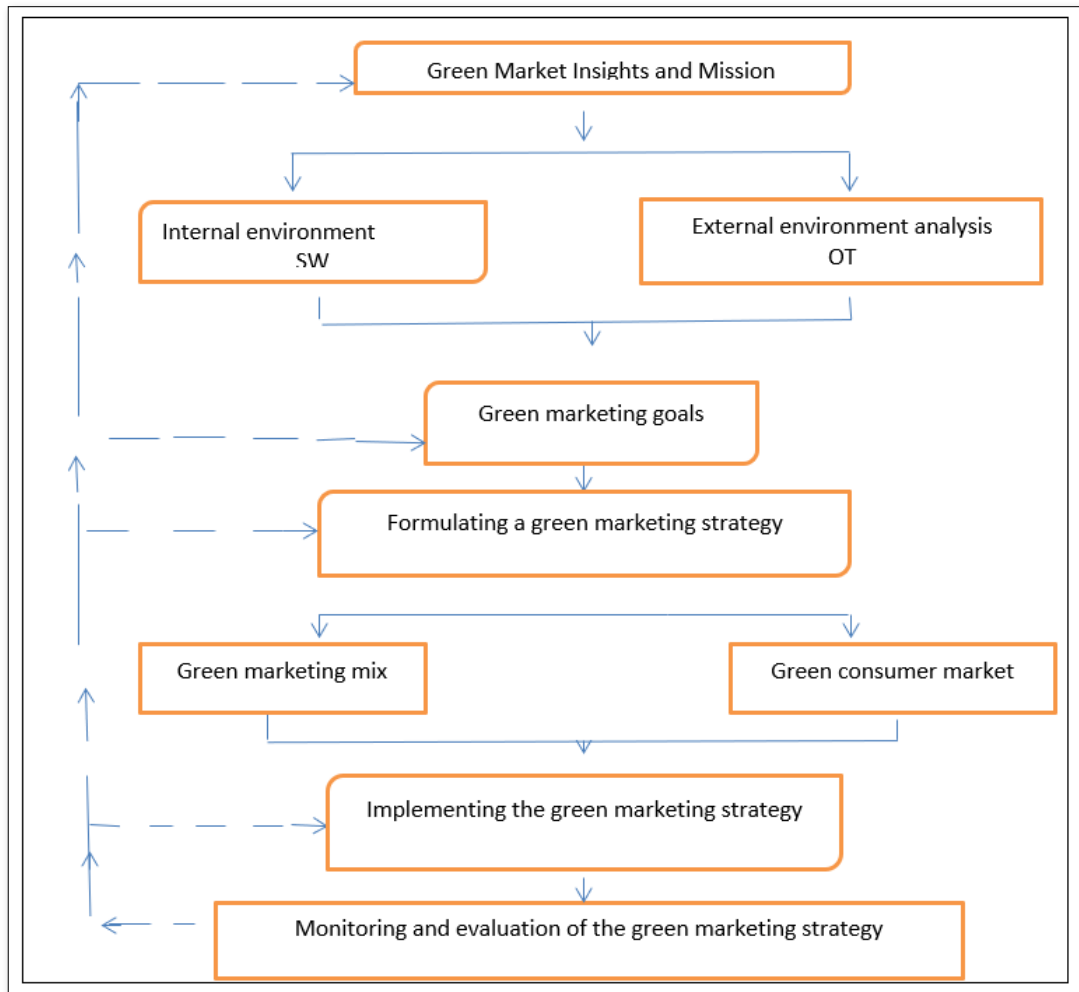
Green Market Insights and Mission

Internal environment
SW

External environment analysis
OT

Green marketing goals

Formulating a green marketing strategy

Green marketing mix

Green consumer market

Implementing the green marketing strategy

Monitoring and evaluation of the green marketing strategy